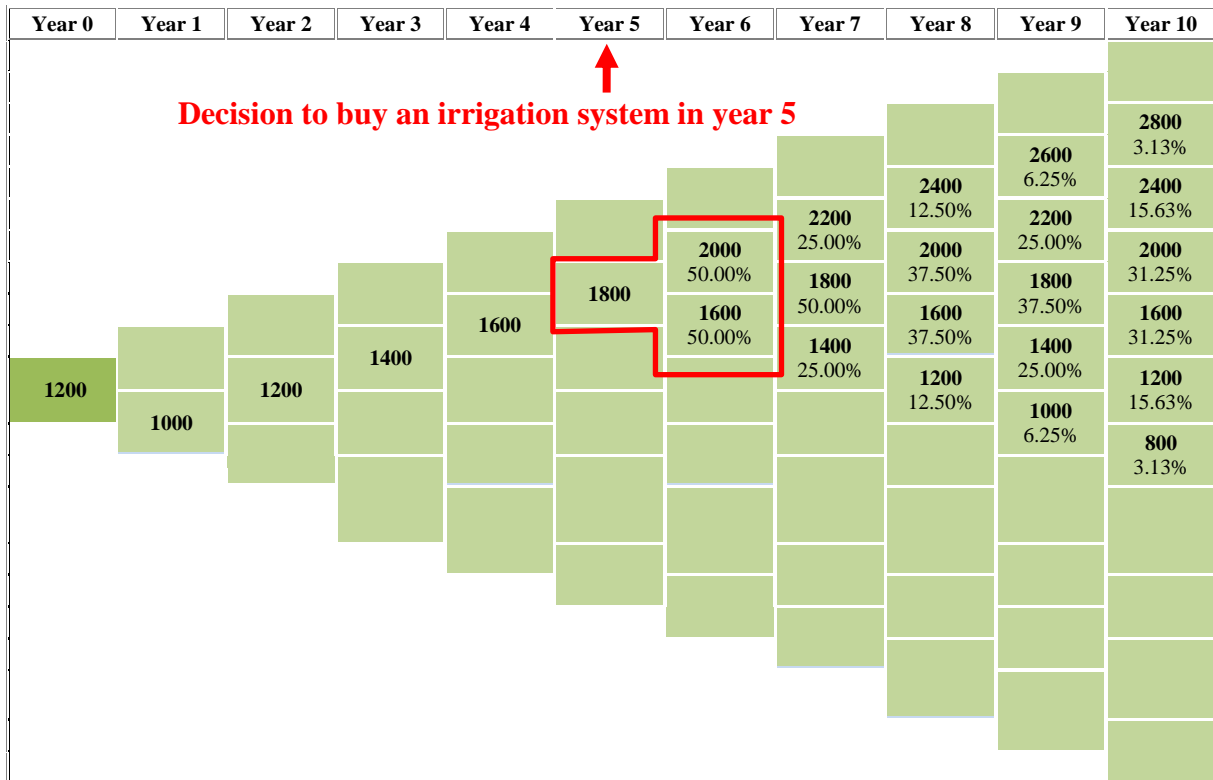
| Year 0 | Year 1 | Year 2 | Year 3 | Year 4 | Year 5 | Year 6 | Year 7 | Year 8 | Year 9 | Year 10 |
|---|---|---|---|---|---|---|---|---|---|---|

Decision to buy an irrigation system in year 5

1200

1000

1200

1400

1600

1800

2000
50.00%
1600
50.00%

2200
25.00%
1800
50.00%
1400
25.00%

2400
12.50%
2000
37.50%
1600
37.50%
1200
12.50%

2600
6.25%
2200
25.00%
1800
37.50%
1400
25.00%
1000
6.25%

2800
3.13%
2400
15.63%
2000
31.25%
1600
31.25%
1200
15.63%
800
3.13%